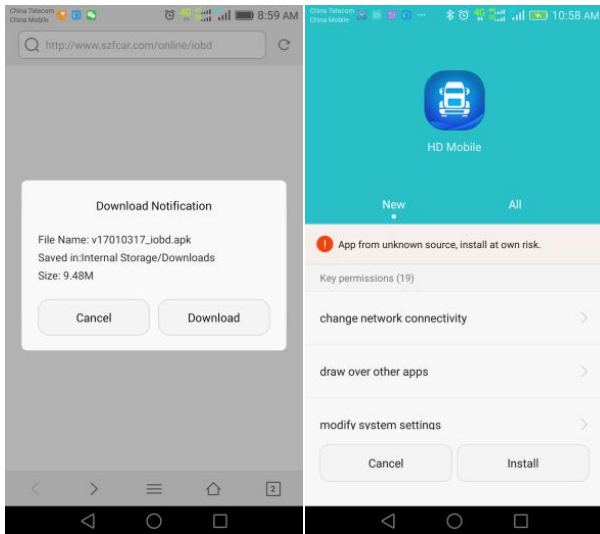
China Telecom
China Mobile
8:59 AM

http://www.szfcar.com/online/iobd

Download Notification

File Name: v17010317_iobd.apk
Saved in:Internal Storage/Downloads
Size: 9.48M

Cancel
Download

2

China Telecom
China Mobile
10:58 AM

HD Mobile

New
All

App from unknown source, install at own risk.

Key permissions (19)

change network connectivity

draw over other apps

modify system settings

Cancel
Install